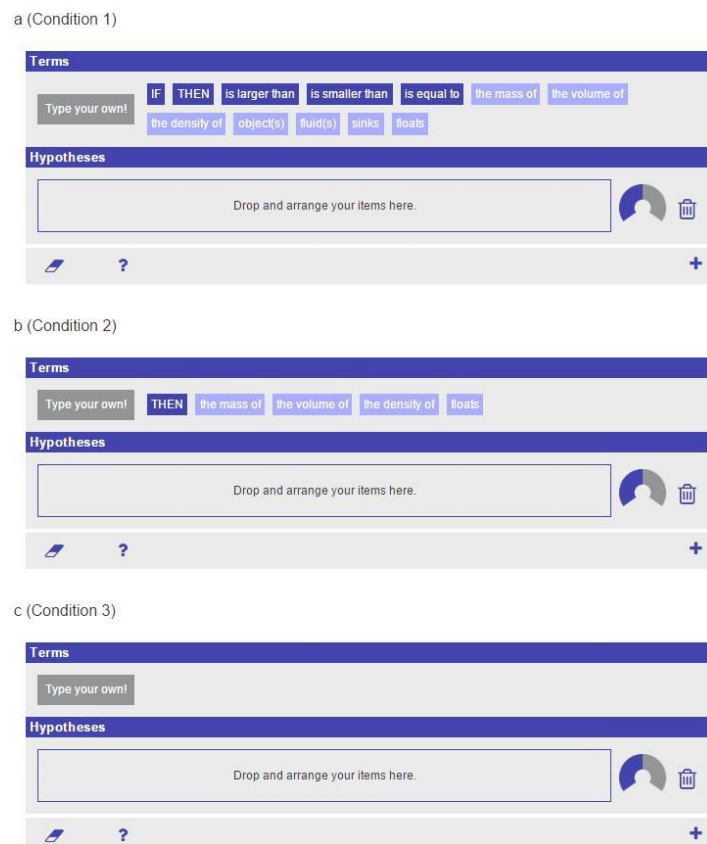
a (Condition 1)

Terms

Type your own! IF THEN is larger than is smaller than is equal to the mass of the volume of the density of object(s) fluid(s) sinks floats

Hypotheses

Drop and arrange your items here.

? +

b (Condition 2)

Terms

Type your own! THEN the mass of the volume of the density of floats

Hypotheses

Drop and arrange your items here.

? +

c (Condition 3)

Terms

Type your own!

Hypotheses

Drop and arrange your items here.

? +